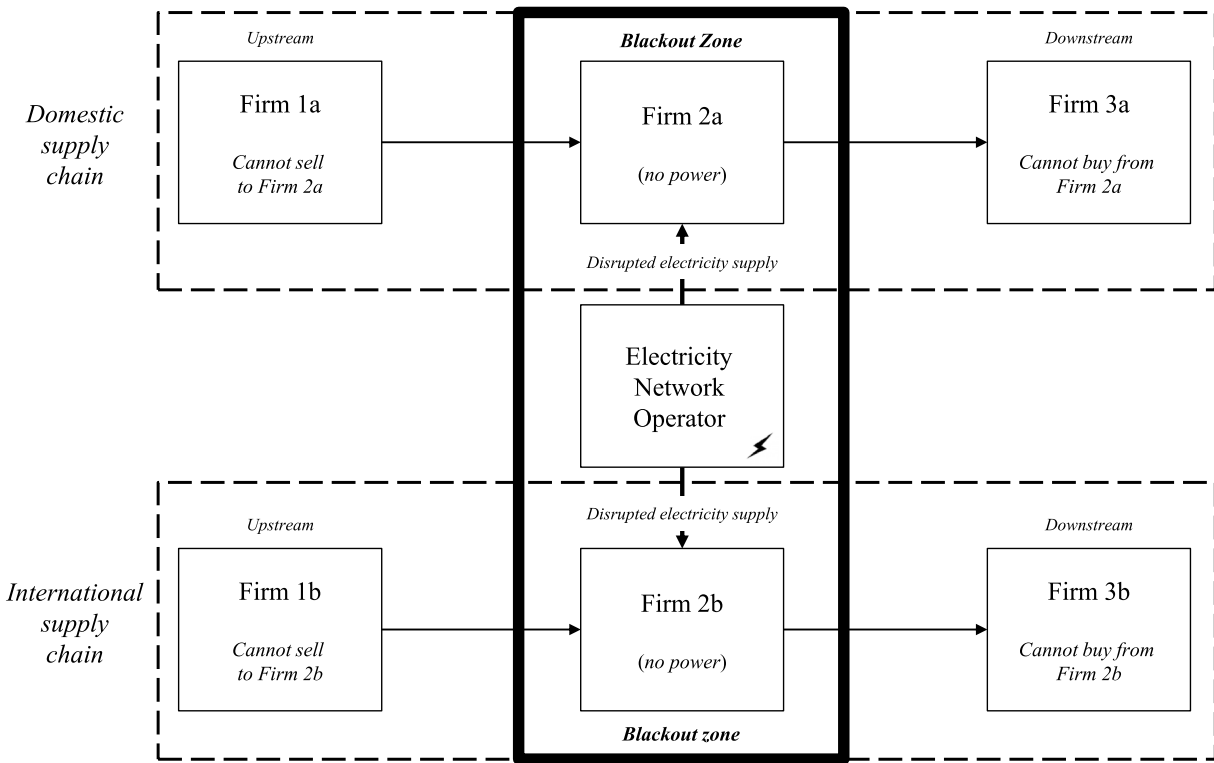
Upstream

Blackout Zone

Downstream

Domestic supply chain

Firm 1a

Cannot sell to Firm 2a

Firm 2a

(no power)

Firm 3a

Cannot buy from Firm 2a

Disrupted electricity supply

Electricity Network Operator

Disrupted electricity supply

Upstream

Downstream

International supply chain

Firm 1b

Cannot sell to Firm 2b

Firm 2b

(no power)

Firm 3b

Cannot buy from Firm 2b

Blackout zone